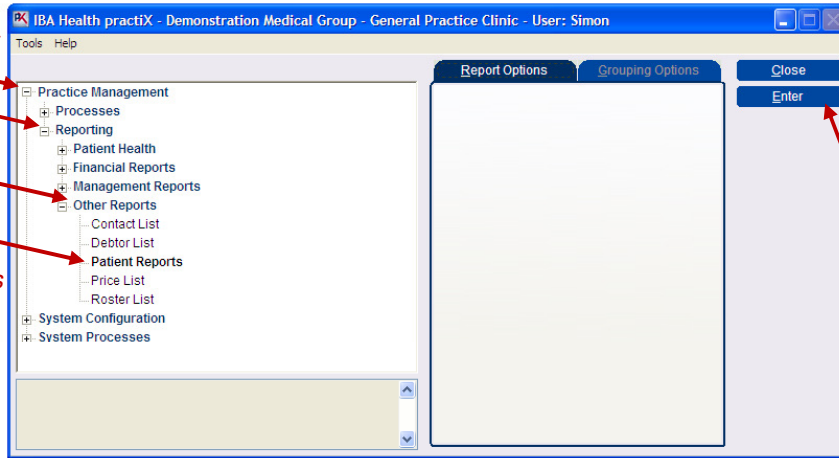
IBA Health practiX - Demonstration Medical Group - General Practice Clinic - User: Simon

Tools Help

Practice Management
Processes
Reporting
Patient Health
Financial Reports
Management Reports
Other Reports
Contact List
Debtor List
Patient Reports
Price List
Roster List
System Configuration
System Processes

Report Options
Grouping Options

Close
Enter

s